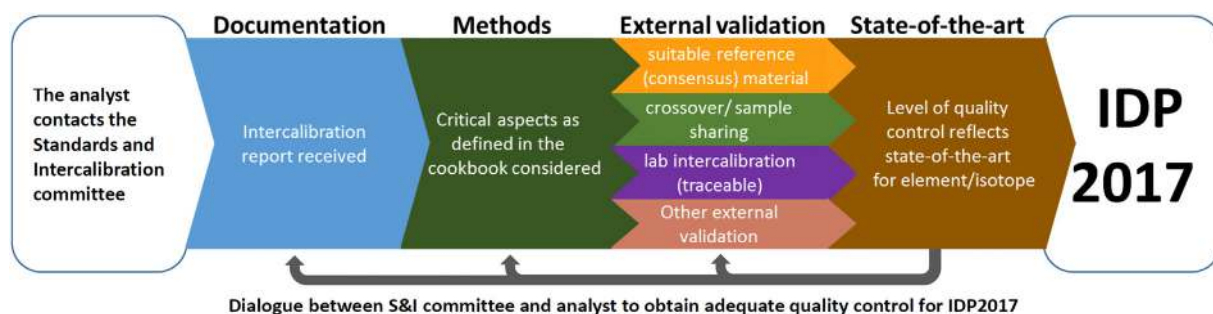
Documentation

Methods

External validation

State-of-the-art

The analyst contacts the Standards and Intercalibration committee

Intercalibration report received

Critical aspects as defined in the cookbook considered

suitable reference (consensus) material

crossover/ sample sharing

lab intercalibration (traceable)

Other external validation

Level of quality control reflects state-of-the-art for element/isotope

IDP 2017

Dialogue between S&I committee and analyst to obtain adequate quality control for IDP2017